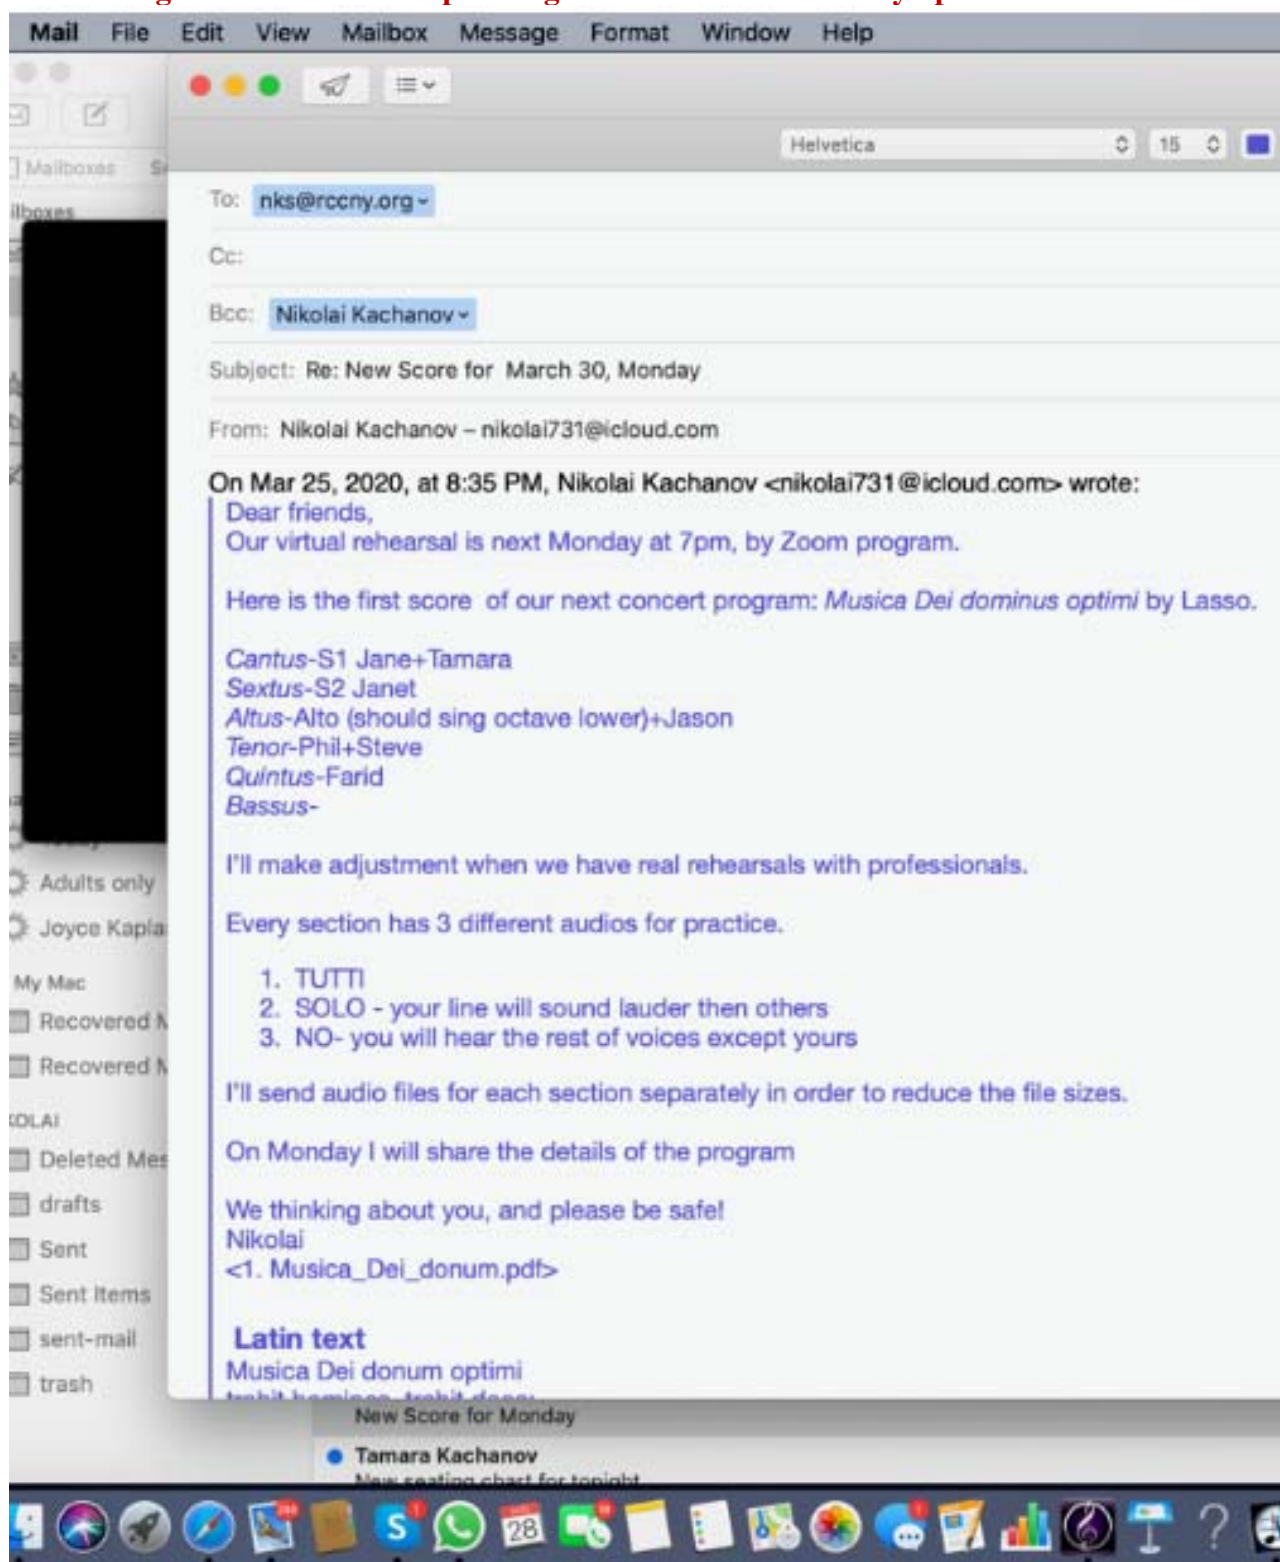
Mail File Edit View Mailbox Message Format Window Help

Mailboxes

Helvetica 15

To: nks@rccny.org

Cc:

Bcc: Nikolai Kachanov

Subject: Re: New Score for March 30, Monday

From: Nikolai Kachanov – nikolai731@icloud.com

On Mar 25, 2020, at 8:35 PM, Nikolai Kachanov <nikolai731@icloud.com> wrote:

Dear friends,
Our virtual rehearsal is next Monday at 7pm, by Zoom program.

Here is the first score of our next concert program: *Musica Dei dominus optimi* by Lasso.

*Cantus*-S1 Jane+Tamara
*Sextus*-S2 Janet
*Altus*-Alto (should sing octave lower)+Jason
*Tenor*-Phil+Steve
*Quintus*-Farid
*Bassus*-

I'll make adjustment when we have real rehearsals with professionals.

Every section has 3 different audios for practice.

1. TUTTI
2. SOLO - your line will sound lauder then others
3. NO- you will hear the rest of voices except yours

I'll send audio files for each section separately in order to reduce the file sizes.

On Monday I will share the details of the program

We thinking about you, and please be safe!
Nikolai
<1. Musica_Dei_donum.pdf>

**Latin text**
Musica Dei donum optimi
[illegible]

Adults only
Joyce Kapla
My Mac
Recovered M
Recovered M
OLAI
Deleted Mes
drafts
Sent
Sent Items
sent-mail
trash

New Score for Monday
Tamara Kachanov
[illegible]

28